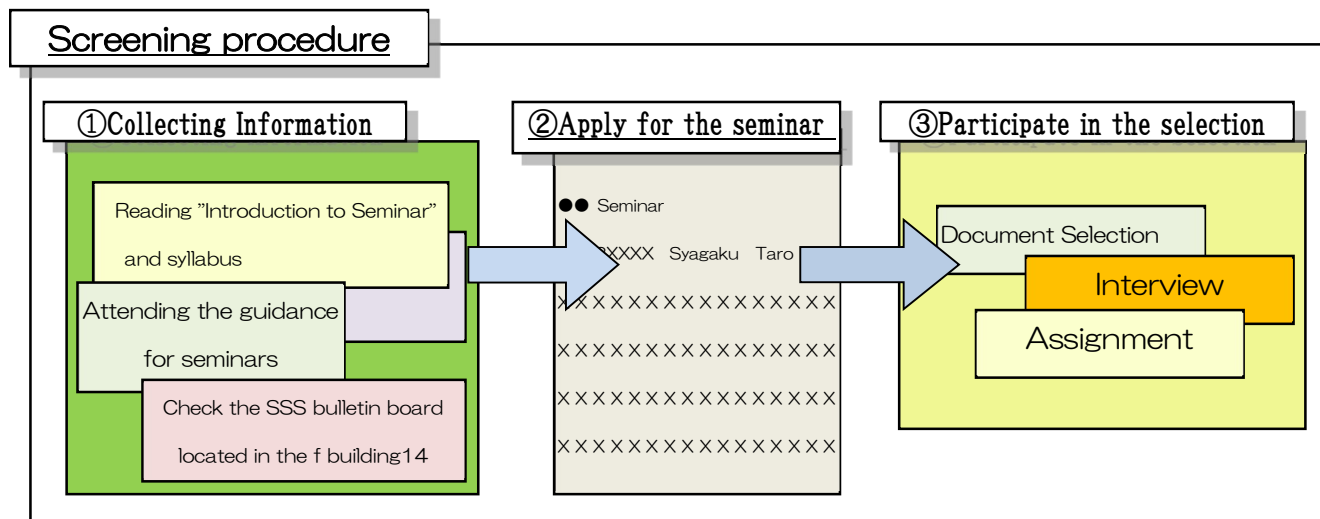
Screening procedure

①Collecting Information

Reading "Introduction to Seminar" and syllabus

Attending the guidance for seminars

Check the SSS bulletin board located in the f building14

②Apply for the seminar

●● Seminar

XXXX Syagaku Taro

XXXXXXXXXXXXXXXX

XXXXXXXXXXXXXXXX

XXXXXXXXXXXXXXXX

XXXXXXXXXXXXXXXX

③Participate in the selection

Document Selection

Interview

Assignment